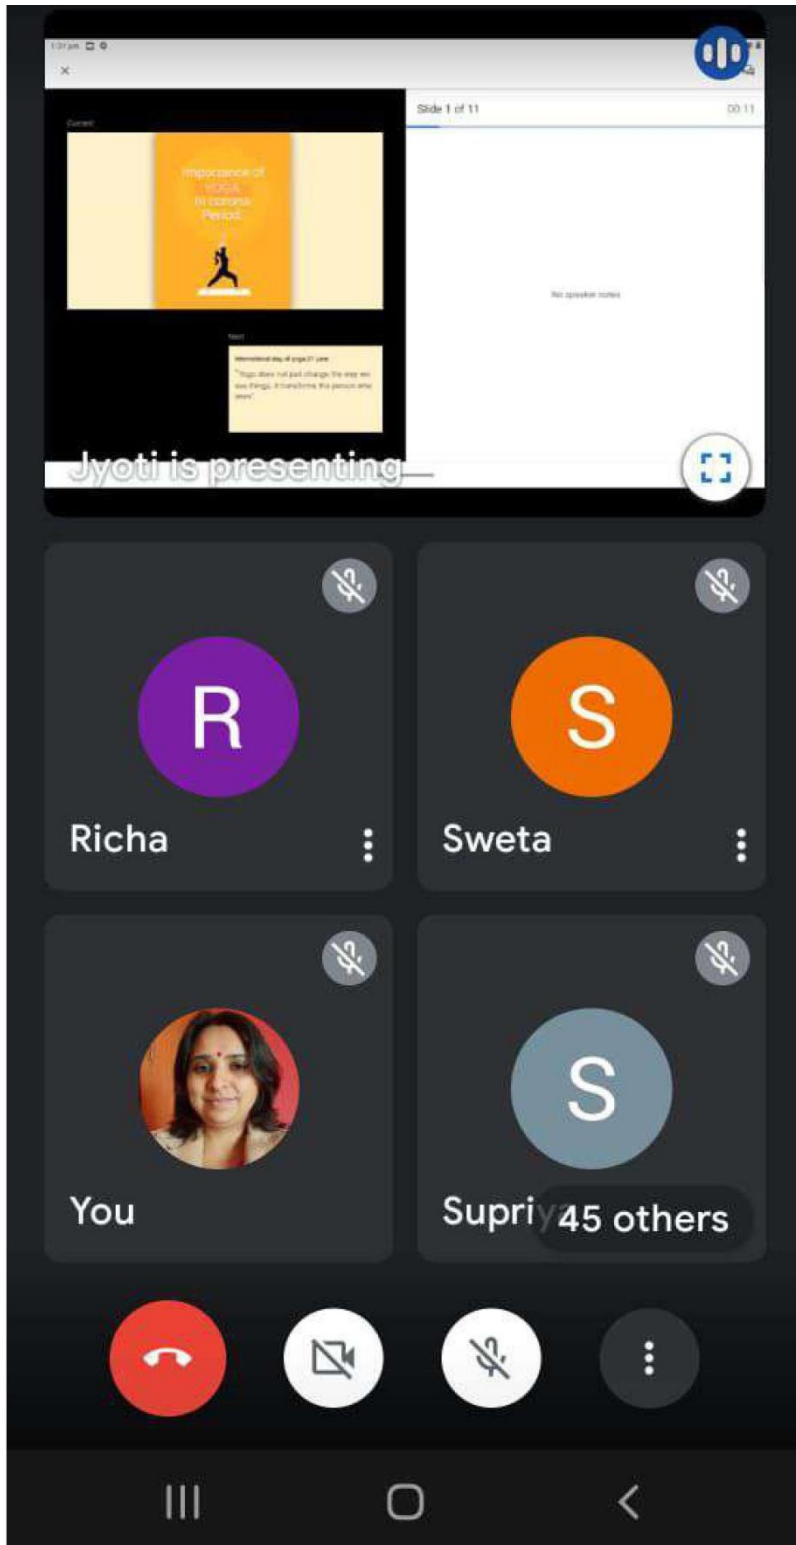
1:31 pm

×

Slide 1 of 11

00:11

Current

Importance of YOGA in corona Period

No speaker notes

Next

International day of yoga 21 June

"Yoga does not just change the way we see things, it transforms the person who sees"

Jyoti is presenting

R

Richa

S

Sweta

You

S

Supriy

45 others